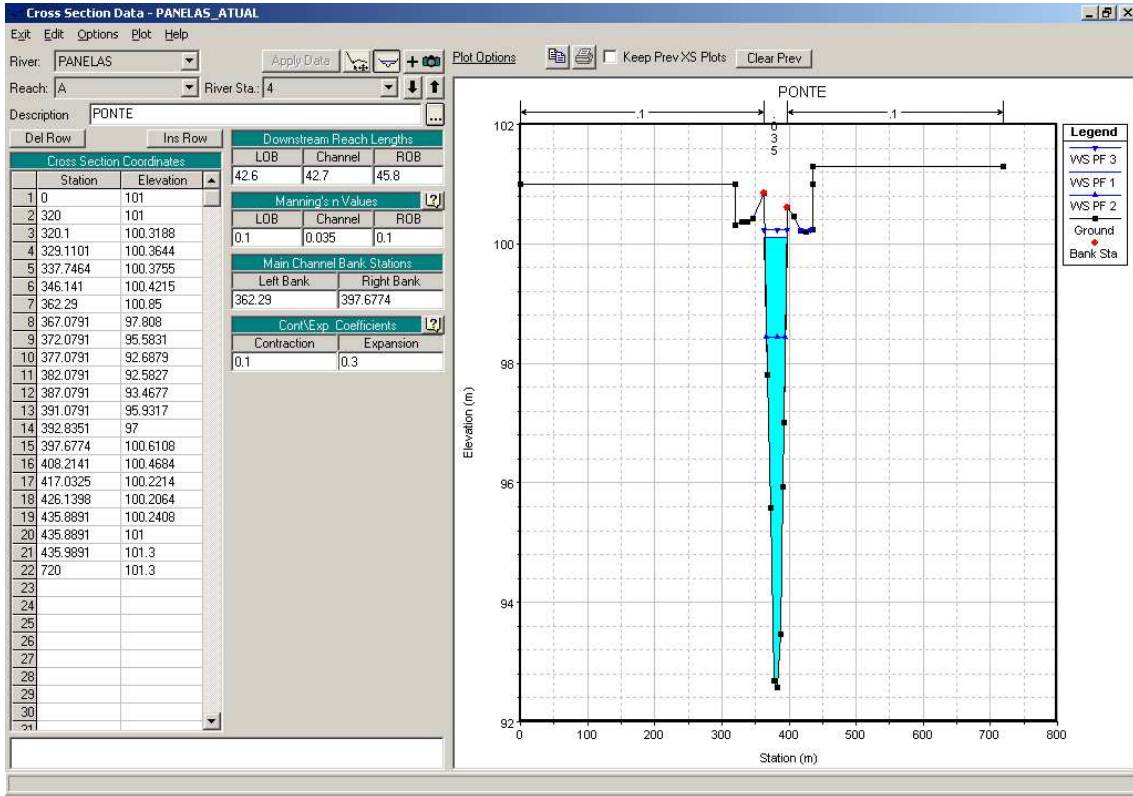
Cross Section Data - PANELAS_ATUAL

Exit Edit Options Plot Help

River: PANELAS
Reach: A
River Sta.: 4
Apply Data
Plot Options
Keep Prev XS Plots
Clear Prev

Description PONTE

Del Row
Ins Row

Cross Section Coordinates

| | Station | Elevation |
|---|---|---|
| 1 | 0 | 101 |
| 2 | 320 | 101 |
| 3 | 320.1 | 100.3188 |
| 4 | 329.1101 | 100.3644 |
| 5 | 337.7464 | 100.3755 |
| 6 | 346.141 | 100.4215 |
| 7 | 362.29 | 100.85 |
| 8 | 367.0791 | 97.808 |
| 9 | 372.0791 | 95.5831 |
| 10 | 377.0791 | 92.6879 |
| 11 | 382.0791 | 92.5827 |
| 12 | 387.0791 | 93.4677 |
| 13 | 391.0791 | 95.9317 |
| 14 | 392.8351 | 97 |
| 15 | 397.6774 | 100.6108 |
| 16 | 408.2141 | 100.4684 |
| 17 | 417.0325 | 100.2214 |
| 18 | 426.1398 | 100.2064 |
| 19 | 435.8891 | 100.2408 |
| 20 | 435.8891 | 101 |
| 21 | 435.9891 | 101.3 |
| 22 | 720 | 101.3 |
| 23 | | |
| 24 | | |
| 25 | | |
| 26 | | |
| 27 | | |
| 28 | | |
| 29 | | |
| 30 | | |

Downstream Reach Lengths

| LOB | Channel | ROB |
|---|---|---|
| 42.6 | 42.7 | 45.8 |

Manning's n Values

| LOB | Channel | ROB |
|---|---|---|
| 0.1 | 0.035 | 0.1 |

Main Channel Bank Stations

| Left Bank | Right Bank |
|---|---|
| 362.29 | 397.6774 |

Cont\Exp Coefficients

| Contraction | Expansion |
|---|---|
| 0.1 | 0.3 |

PONTE
.1
.1
0
3
5
102
100
98
96
94
92
Elevation (m)
0 100 200 300 400 500 600 700 800
Station (m)

Legend
WS PF 3
WS PF 1
WS PF 2
Ground
Bank Sta